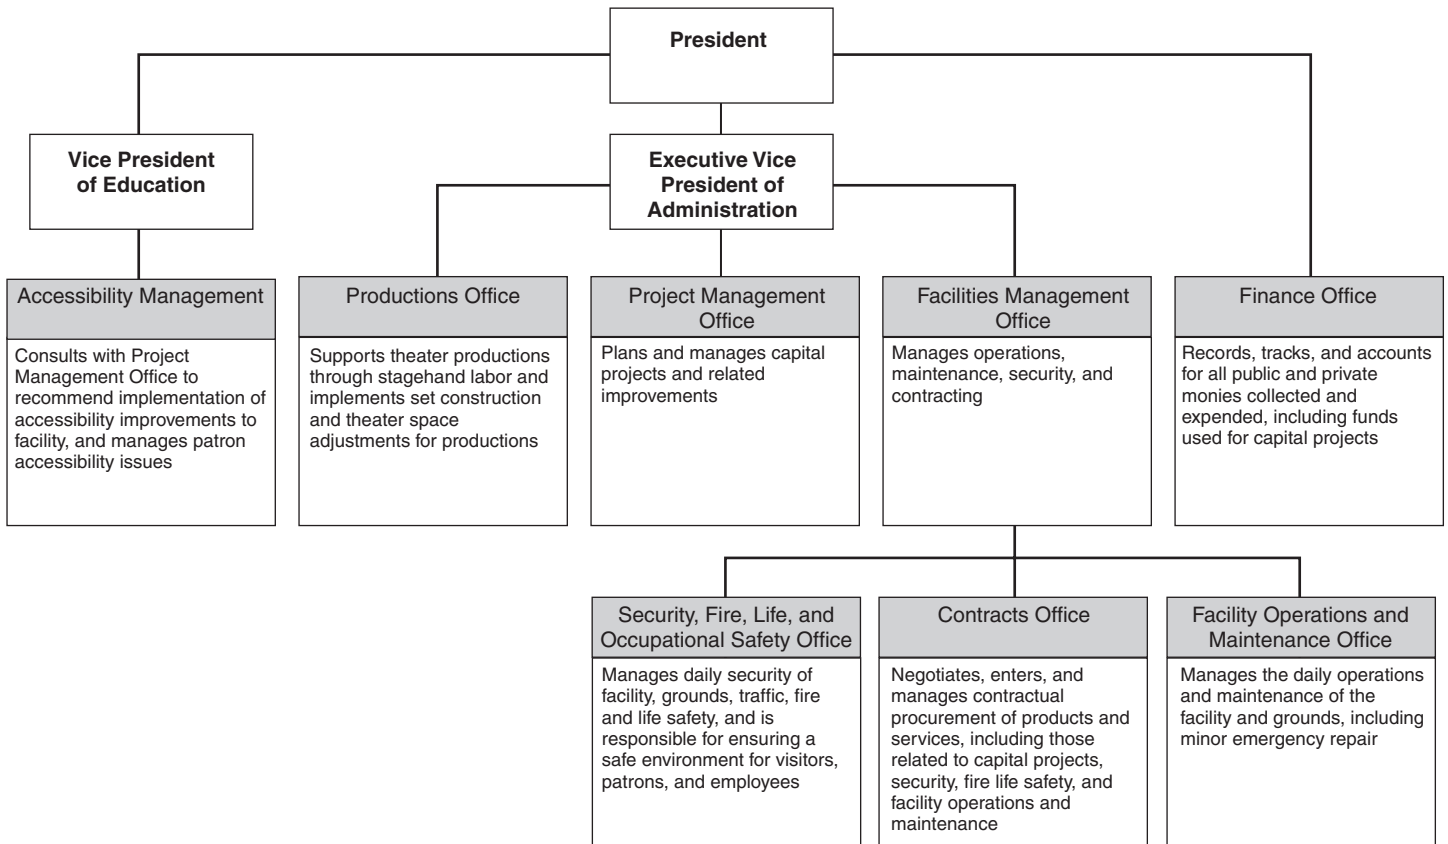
President

Vice President of Education

Executive Vice President of Administration

Accessibility Management

Consults with Project Management Office to recommend implementation of accessibility improvements to facility, and manages patron accessibility issues

Productions Office

Supports theater productions through stagehand labor and implements set construction and theater space adjustments for productions

Project Management Office

Plans and manages capital projects and related improvements

Facilities Management Office

Manages operations, maintenance, security, and contracting

Finance Office

Records, tracks, and accounts for all public and private monies collected and expended, including funds used for capital projects

Security, Fire, Life, and Occupational Safety Office

Manages daily security of facility, grounds, traffic, fire and life safety, and is responsible for ensuring a safe environment for visitors, patrons, and employees

Contracts Office

Negotiates, enters, and manages contractual procurement of products and services, including those related to capital projects, security, fire life safety, and facility operations and maintenance

Facility Operations and Maintenance Office

Manages the daily operations and maintenance of the facility and grounds, including minor emergency repair